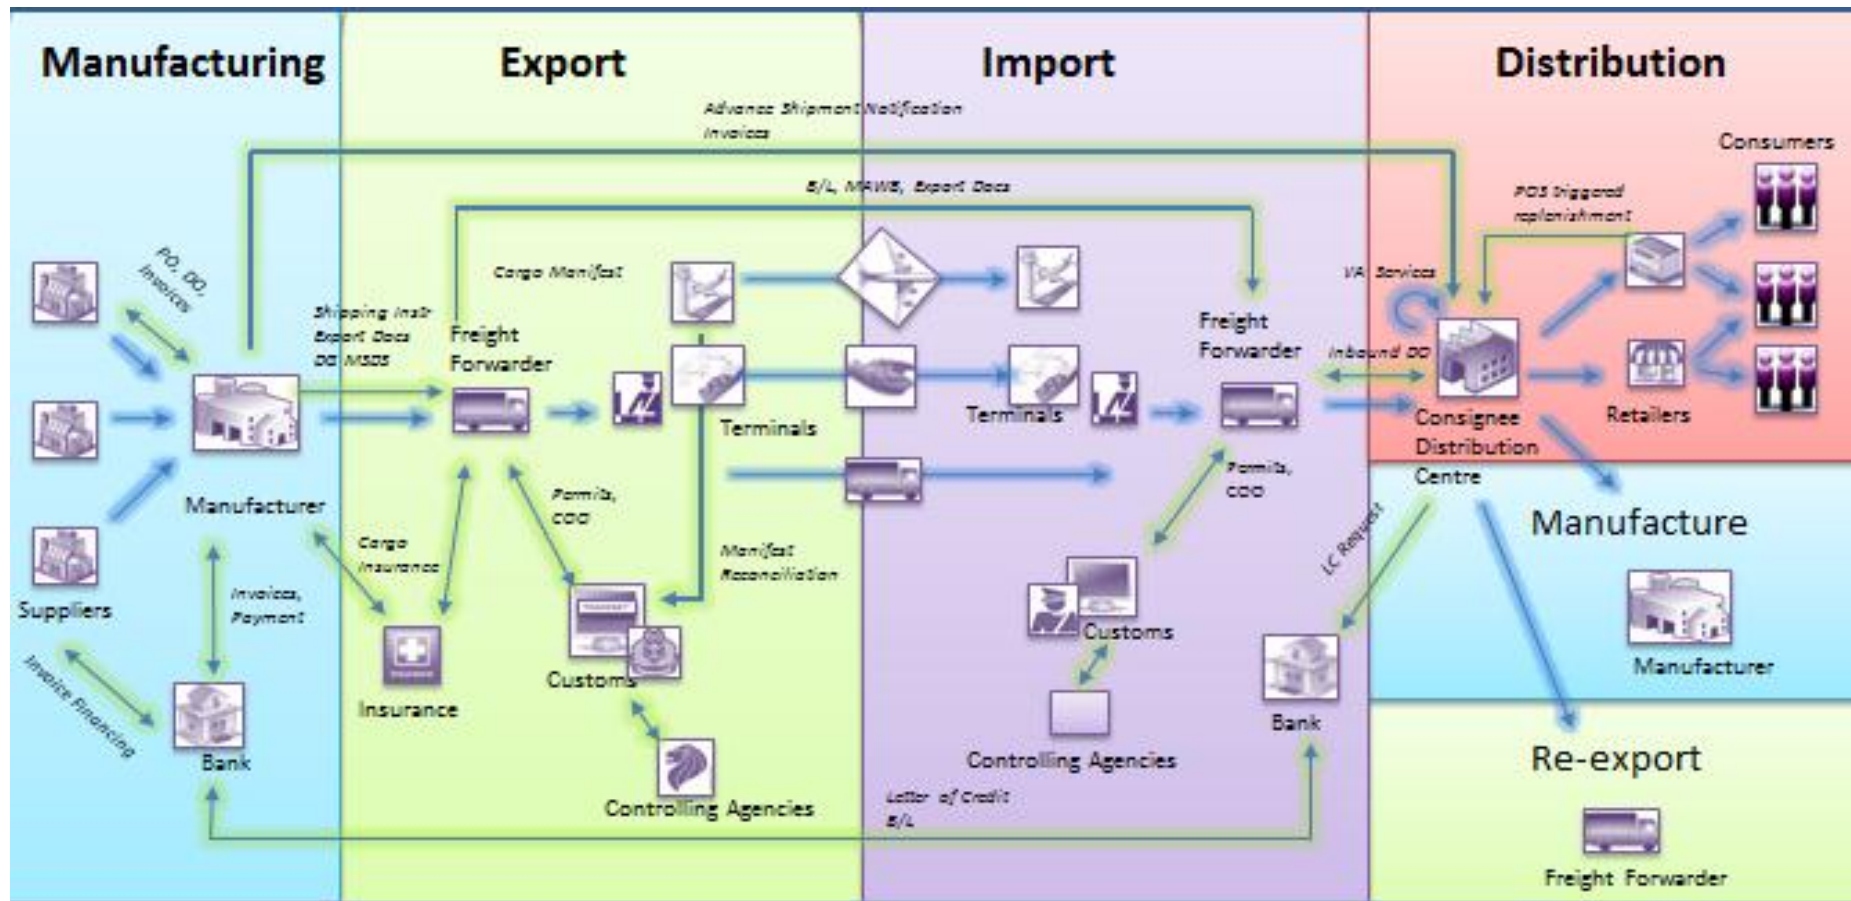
Manufacturing

Export

Import

Distribution

Advance Shipment Notification
Invoices

B/L, MAWB, Export Docs

Consumers

POS triggered replenishment

PO, DO, Invoices

Cargo Manifest

VA Services

Shipping Instr
Export Docs
DG MSDS

Freight Forwarder

Freight Forwarder

Inbound DO

Terminals

Terminals

Consignee Distribution Centre

Retailers

Permits, COO

Permits, COO

Manufacturer

Manufacture

Cargo Insurance

Manifest Reconciliation

LC Request

Suppliers

Invoices, Payment

Customs

Customs

Manufacturer

Invoice financing

Insurance

Customs

Bank

Bank

Controlling Agencies

Re-export

Controlling Agencies

Letter of Credit
B/L

Freight Forwarder